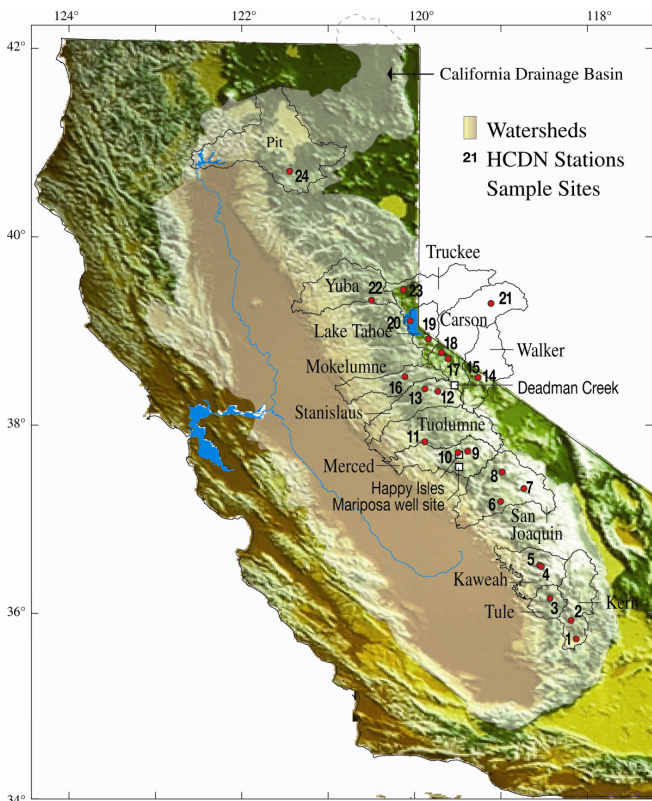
124°
122°
120°
118°
42°
40°
38°
36°
34°

California Drainage Basin

Watersheds
21 HCDN Stations
Sample Sites

Pit
24
Truckee
Yuba
22
23
21
20
19
Carson
Lake Tahoe
18
Walker
Mokelumne
17
15
14
16
13
12
Deadman Creek
Stanislaus
Tuolumne
11
Merced
10
9
Happy Isles
8
7
Mariposa well site
6
San Joaquin
5
4
Kaweah
3
Kern
Tule
2
1